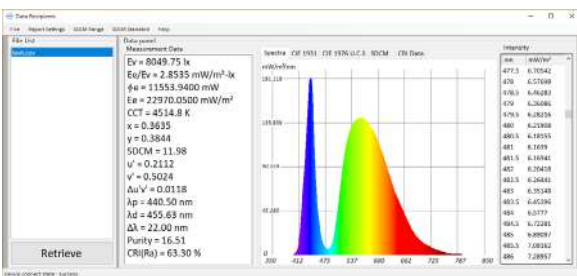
Data Recipient

File Import Settings SDCM Range SDCM Standard Help

File List

test.csv

Data panel

Measurement Data

Ev = 8049.75 lx
Ee/Ev = 2.8535 mW/m²·lx
ϕe = 11553.9400 mW
Ee = 22970.0500 mW/m²
CCT = 4514.8 K
x = 0.3635
y = 0.3844
SDCM = 11.98
u' = 0.2112
v' = 0.5024
Δu'v' = 0.0118
λp = 440.50 nm
λd = 455.63 nm
Δλ = 22.00 nm
Purity = 16.51
CRI(Ra) = 63.30 %

Retrieve

Spectra CIE 1931 CIE 1976 U.C.S SDCM CRI Data

mW/m²/nm

181.118

135.838

90.559

45.280

0.0

350 412 475 537 600 662 725 787 850

Intensity

| nm | mW/m² |
|---|---|
| 477.5 | 6.70542 |
| 478 | 6.57698 |
| 478.5 | 6.46283 |
| 479 | 6.26086 |
| 479.5 | 6.28216 |
| 480 | 6.21908 |
| 480.5 | 6.18155 |
| 481 | 6.1659 |
| 481.5 | 6.16941 |
| 482 | 6.20419 |
| 482.5 | 6.26441 |
| 483 | 6.35148 |
| 483.5 | 6.45396 |
| 484 | 6.5777 |
| 484.5 | 6.72281 |
| 485 | 6.89097 |
| 485.5 | 7.08162 |
| 486 | 7.28957 |

Device connect state : success